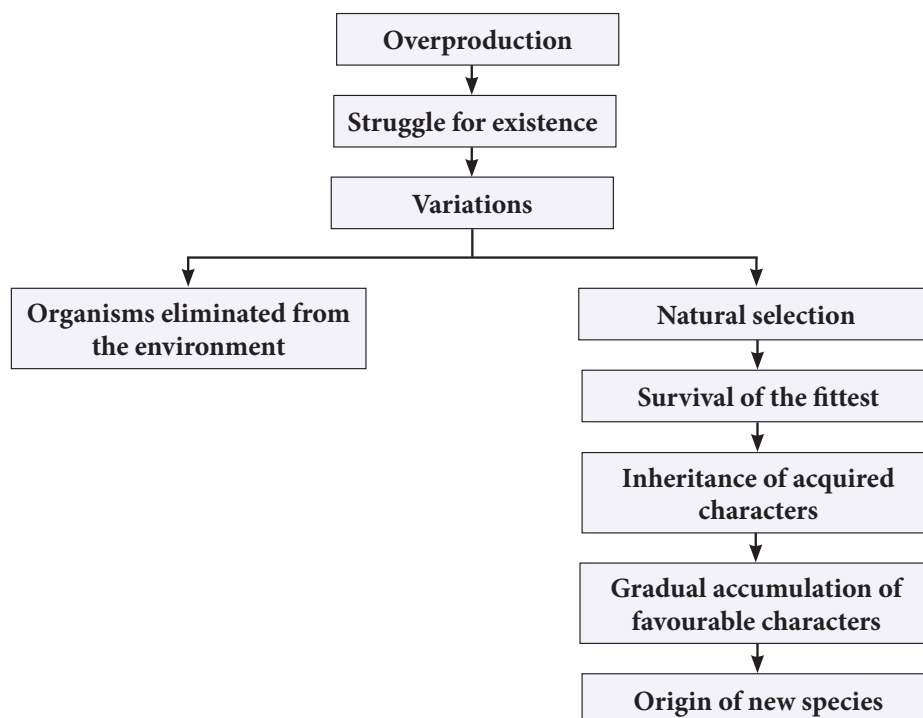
Overproduction

Struggle for existence

Variations

Organisms eliminated from the environment

Natural selection

Survival of the fittest

Inheritance of acquired characters

Gradual accumulation of favourable characters

Origin of new species